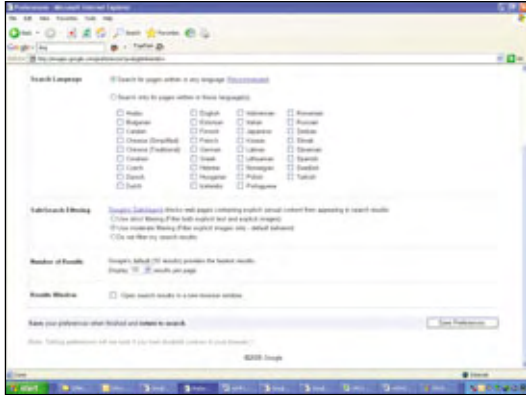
Preferences - Microsoft Internet Explorer

File Edit View Favorites Tools Help

Back Search Favorites

Google

Address http://images.google.com/preferences

Search Language

Search for pages written in any language (Recommended).

Search only for pages written in these language(s):

Arabic
Bulgarian
Catalan
Chinese (Simplified)
Chinese (Traditional)
Croatian
Czech
Danish
Dutch
English
Estonian
Finnish
French
German
Greek
Hebrew
Hungarian
Icelandic
Indonesian
Italian
Japanese
Korean
Latvian
Lithuanian
Norwegian
Polish
Portuguese
Romanian
Russian
Serbian
Slovak
Slovenian
Spanish
Swedish
Turkish

SafeSearch Filtering

Google's SafeSearch blocks web pages containing explicit sexual content from appearing in search results.

Use strict filtering (Filter both explicit text and explicit images)

Use moderate filtering (Filter explicit images only - default behavior)

Do not filter my search results

Number of Results

Google's default (10 results) provides the fastest results.

Display 10 results per page.

Results Window

Open search results in a new browser window.

Save your preferences when finished and return to search.

Save Preferences

Note: Setting preferences will not work if you have disabled cookies in your browser.

©2005 Google

Done

Internet

start